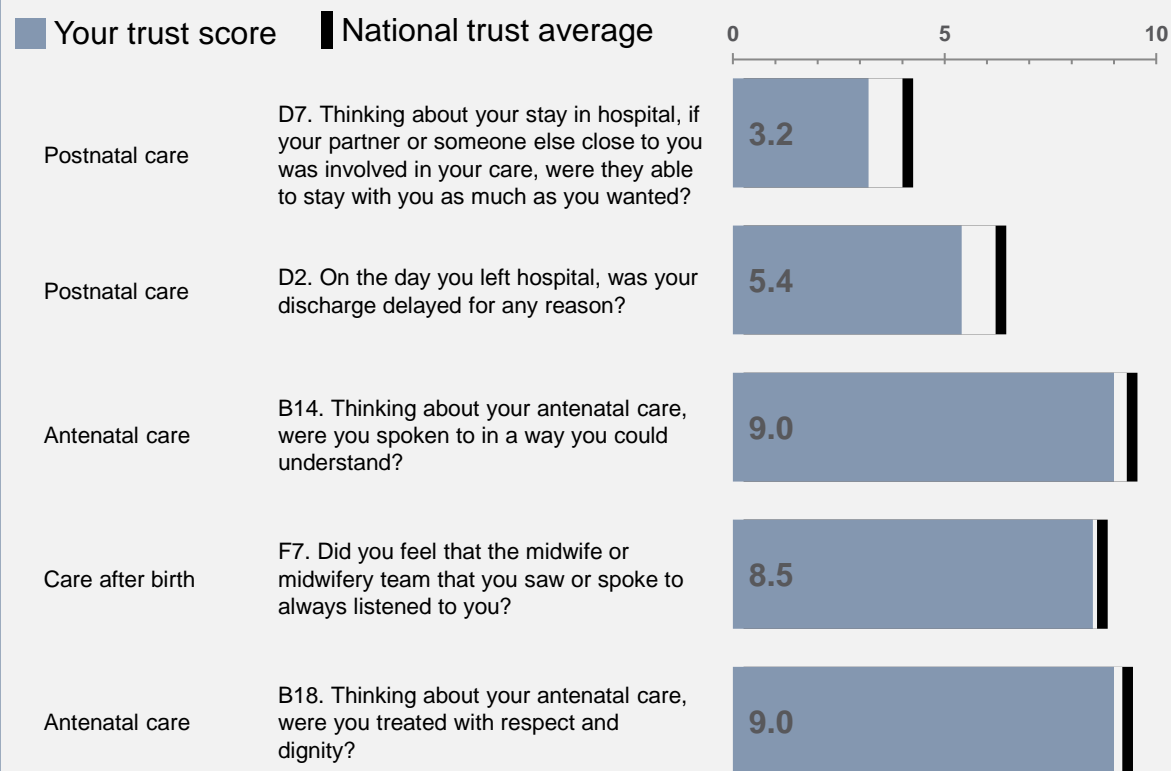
Your trust score National trust average

0 5 10

Postnatal care
D7. Thinking about your stay in hospital, if your partner or someone else close to you was involved in your care, were they able to stay with you as much as you wanted?
3.2

Postnatal care
D2. On the day you left hospital, was your discharge delayed for any reason?
5.4

Antenatal care
B14. Thinking about your antenatal care, were you spoken to in a way you could understand?
9.0

Care after birth
F7. Did you feel that the midwife or midwifery team that you saw or spoke to always listened to you?
8.5

Antenatal care
B18. Thinking about your antenatal care, were you treated with respect and dignity?
9.0